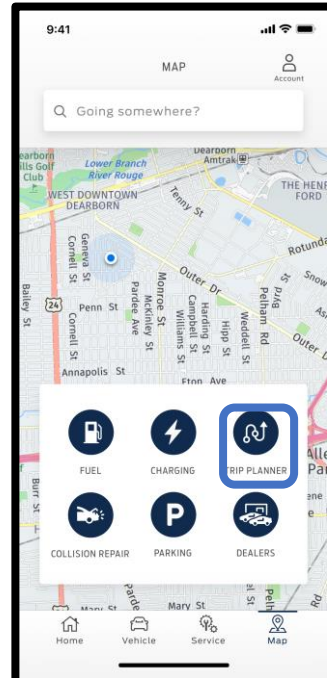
9:41

MAP

Account

Going somewhere?

Dearborn Golf Club

Lower Branch River Rouge

Dearborn Amtrak

WEST DOWNTOWN DEARBORN

THE HENRY FORD

Tenny St

Rotunda

Geneva St

Cornell St

Outer Dr

Snow

24

Penn St

Monroe St

McKinley St

Pardee Ave

Campbell St

Williams St

Harding St

Hipp St

Weddell St

Pelham Rd

Outer Dr

Bailey St

Annapolis St

Eton Ave

Burr St

Alle Pa

Mason St

Mary St

FUEL

CHARGING

TRIP PLANNER

COLLISION REPAIR

PARKING

DEALERS

Home

Vehicle

Service

Map